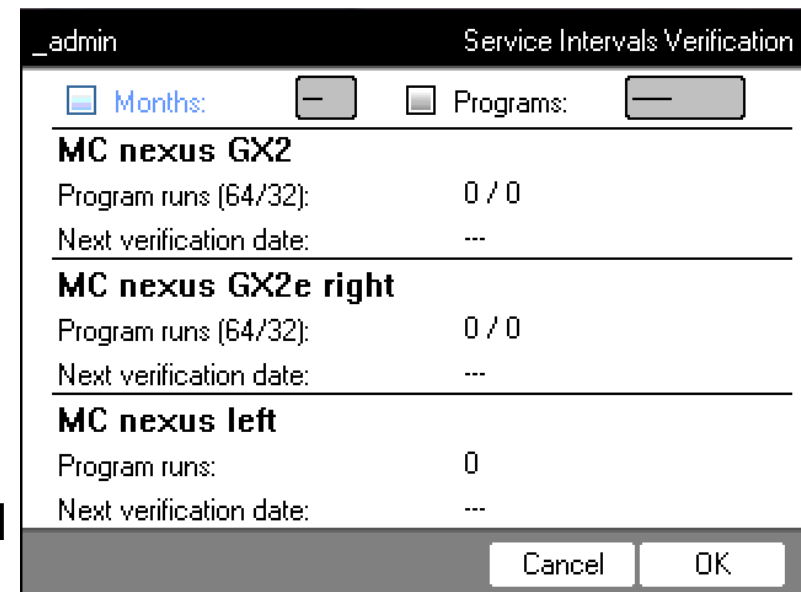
_admin Service Intervals Verification

Months: – Programs: —

MC nexus GX2

Program runs (64/32): 0 / 0

Next verification date: ---

MC nexus GX2e right

Program runs (64/32): 0 / 0

Next verification date: ---

MC nexus left

Program runs: 0

Next verification date: ---

Cancel OK